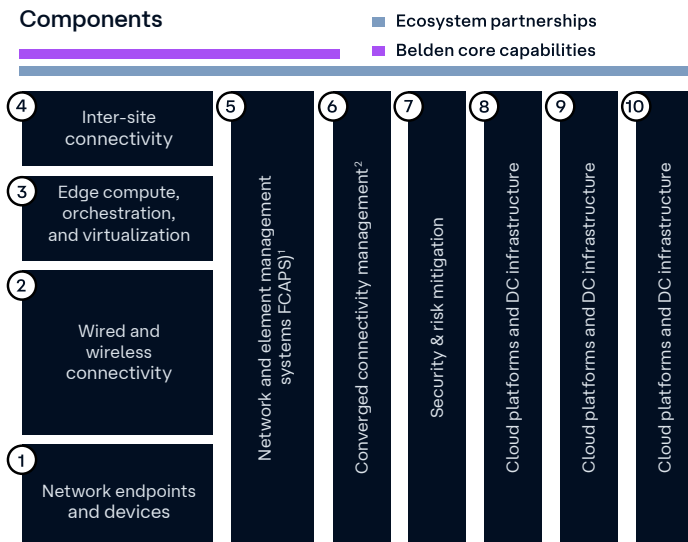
Components

Ecosystem partnerships

Belden core capabilities

4
Inter-site connectivity

3
Edge compute, orchestration, and virtualization

2
Wired and wireless connectivity

1
Network endpoints and devices

5
Network and element management systems FCAPS)$^1$

6
Converged connectivity management$^2$

7
Security & risk mitigation

8
Cloud platforms and DC infrastructure

9
Cloud platforms and DC infrastructure

10
Cloud platforms and DC infrastructure